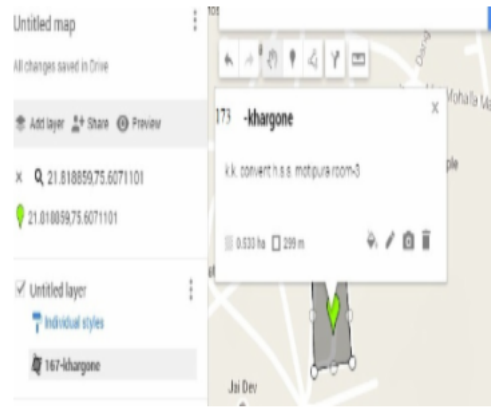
Untitled map

All changes saved in Drive

Add layer Share Preview

× 21.818859,75.6071101

21.818859,75.6071101

Untitled layer

Individual styles

167-khargone

173 -khargone

×

k.k. convert h.s.s. motipura room-3

0.533 ha 299 m

Mohalla

ple

Jai Dev